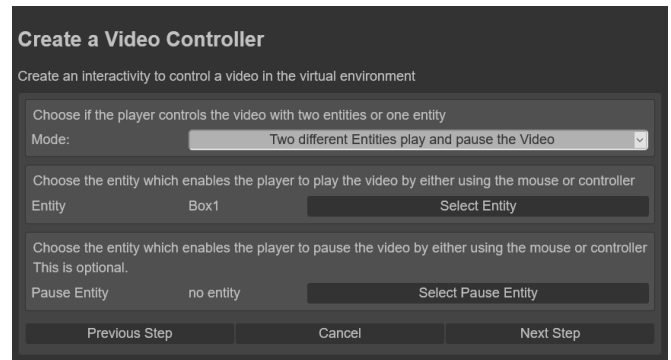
Create a Video Controller

Create an interactivity to control a video in the virtual environment

Choose if the player controls the video with two entities or one entity

Mode: Two different Entities play and pause the Video

Choose the entity which enables the player to play the video by either using the mouse or controller

Entity Box1 Select Entity

Choose the entity which enables the player to pause the video by either using the mouse or controller
This is optional.

Pause Entity no entity Select Pause Entity

Previous Step Cancel Next Step